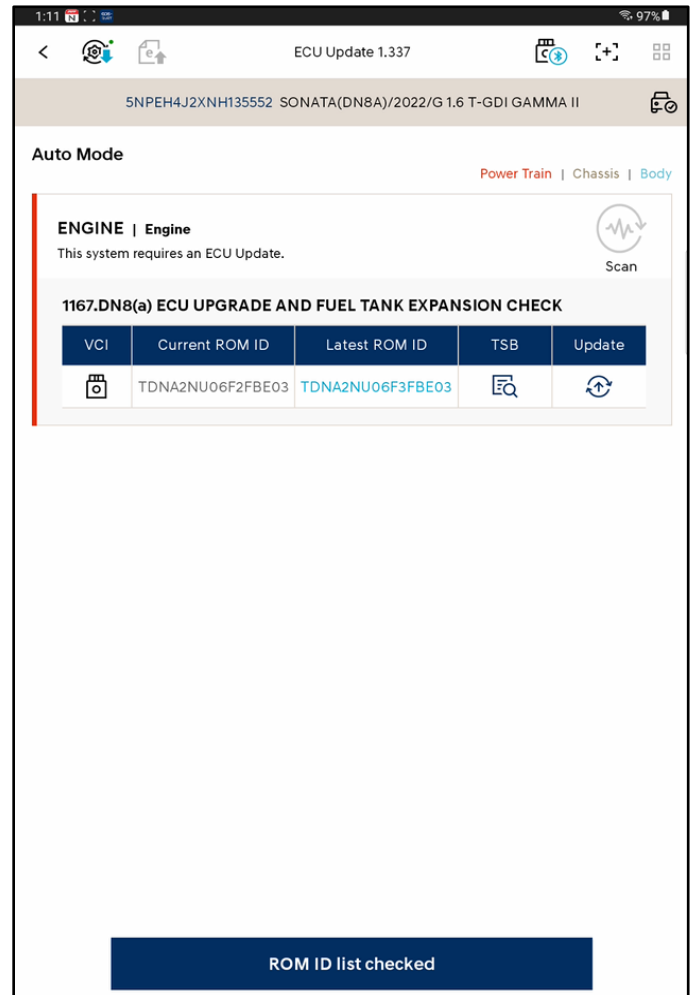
1:11 97%

ECU Update 1.337

5NPEH4J2XNH135552 SONATA(DN8A)/2022/G 1.6 T-GDI GAMMA II

Auto Mode

Power Train | Chassis | Body

ENGINE | Engine

This system requires an ECU Update.

Scan

1167.DN8(a) ECU UPGRADE AND FUEL TANK EXPANSION CHECK

| VCI | Current ROM ID | Latest ROM ID | TSB | Update |
|---|---|---|---|---|
| | TDNA2NU06F2FBE03 | TDNA2NU06F3FBE03 | | |

ROM ID list checked